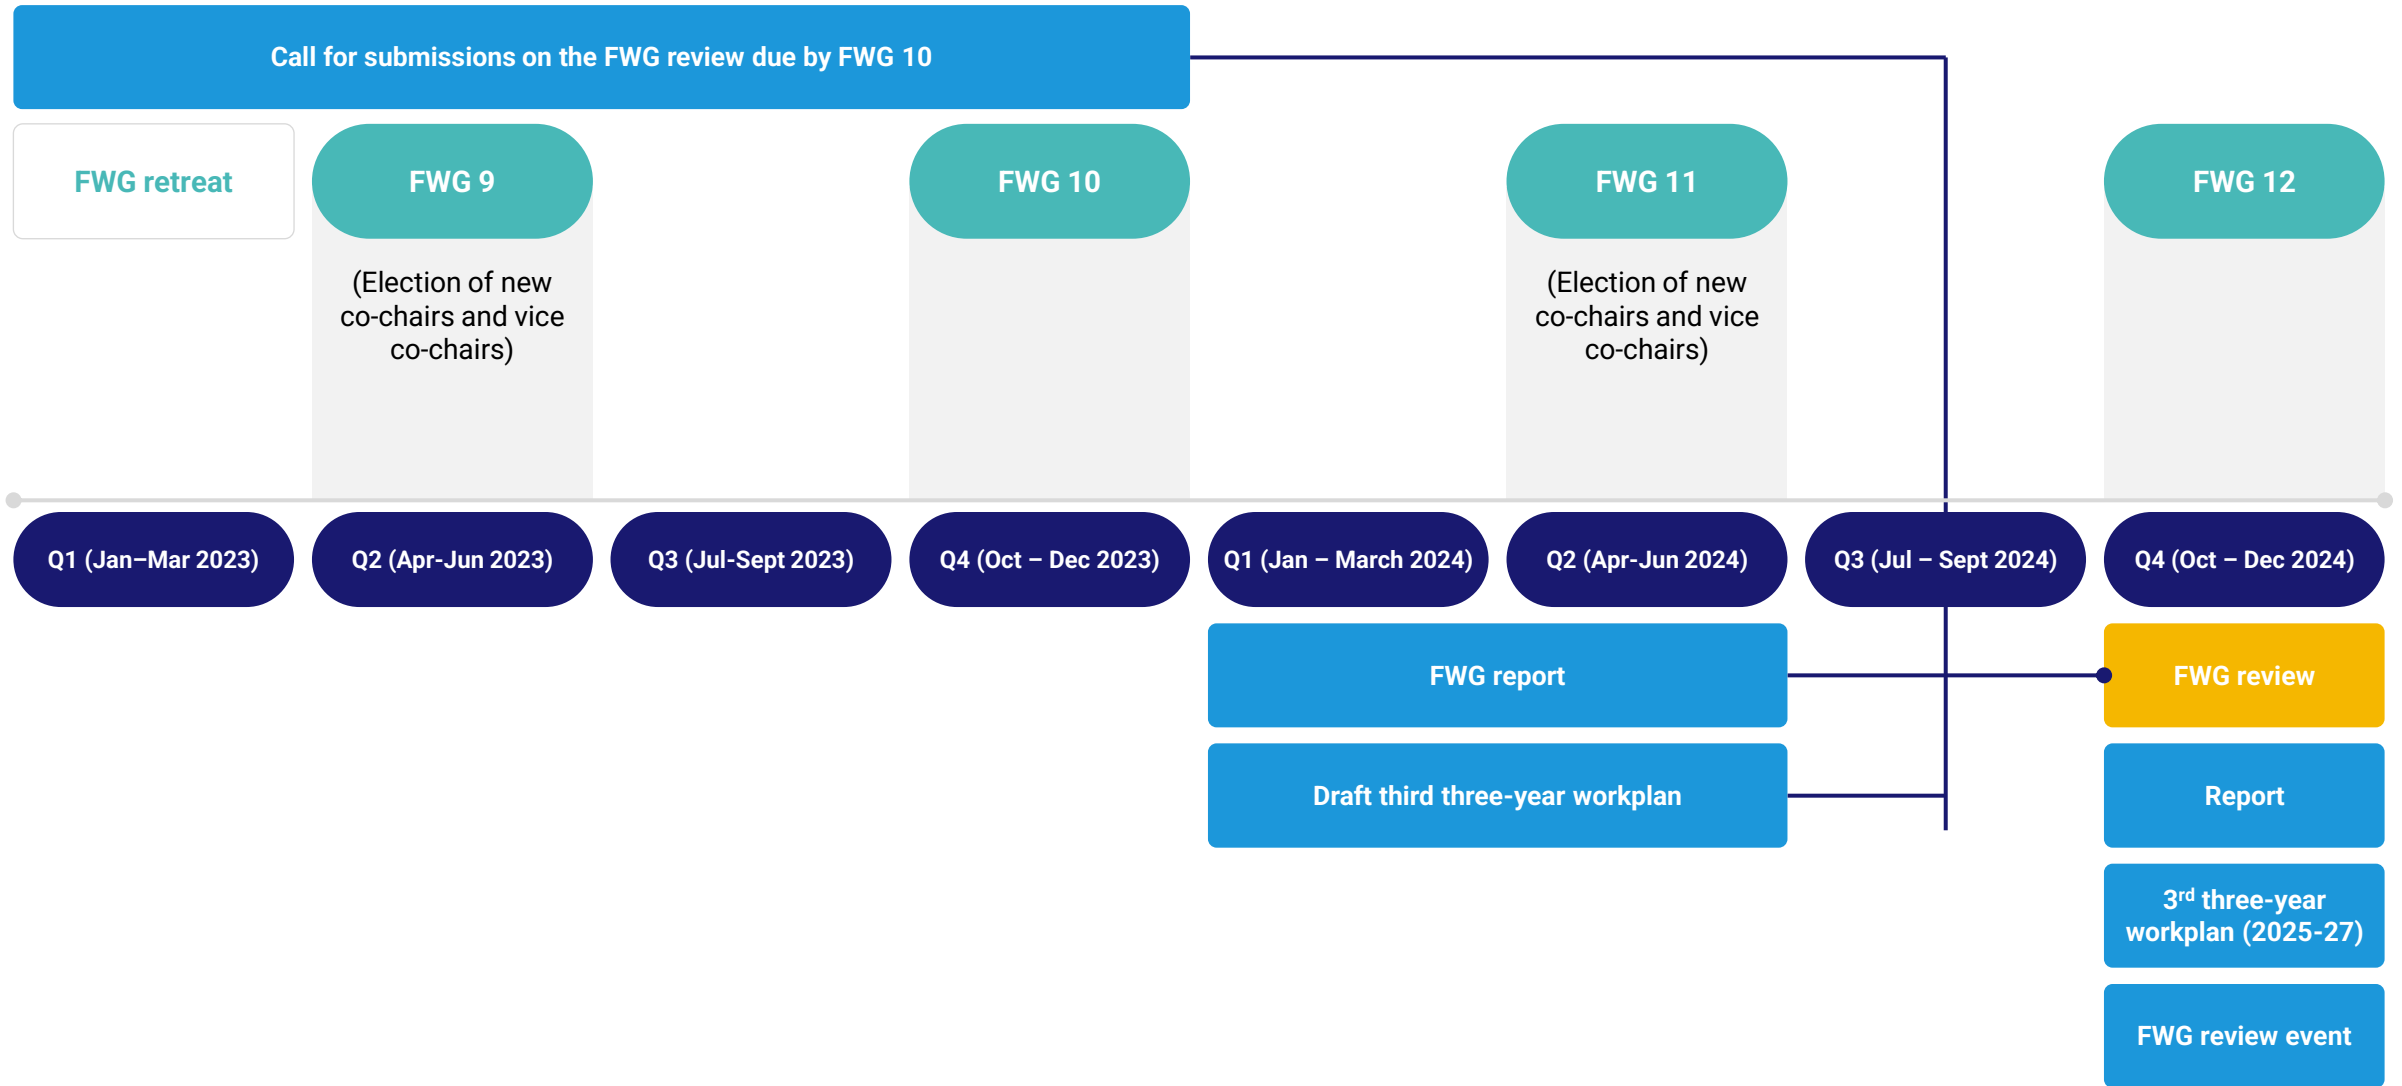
Call for submissions on the FWG review due by FWG 10

FWG retreat

FWG 9

(Election of new co-chairs and vice co-chairs)

FWG 10

FWG 11

(Election of new co-chairs and vice co-chairs)

FWG 12

Q1 (Jan–Mar 2023)

Q2 (Apr-Jun 2023)

Q3 (Jul-Sept 2023)

Q4 (Oct – Dec 2023)

Q1 (Jan – March 2024)

Q2 (Apr-Jun 2024)

Q3 (Jul – Sept 2024)

Q4 (Oct – Dec 2024)

FWG report

Draft third three-year workplan

FWG review

Report

3$^{rd}$ three-year workplan (2025-27)

FWG review event